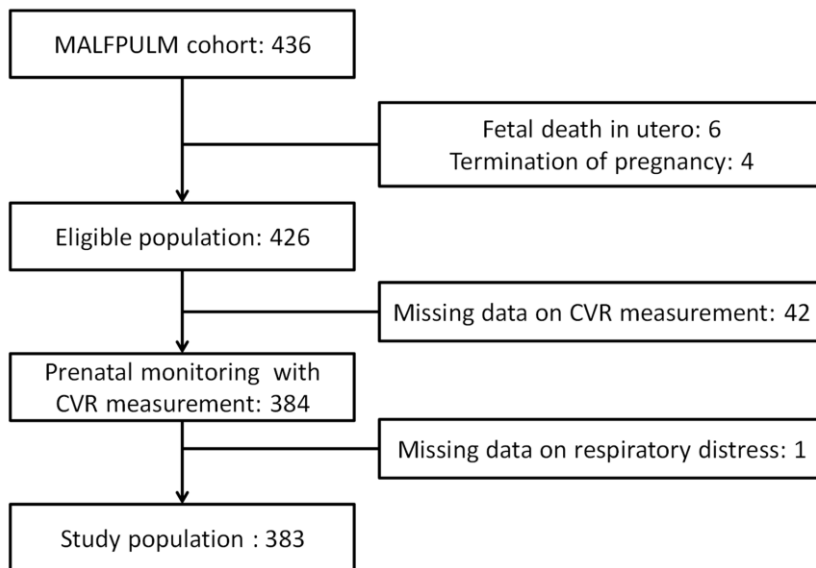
MALFPULM cohort: 436

Fetal death in utero: 6
Termination of pregnancy: 4

Eligible population: 426

Missing data on CVR measurement: 42

Prenatal monitoring with CVR measurement: 384

Missing data on respiratory distress: 1

Study population : 383